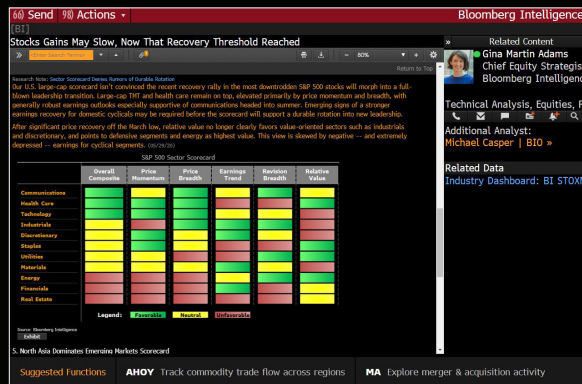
60) Send 98) Actions ▾ Bloomberg Intelligence
[BI]
Stocks Gains May Slow, Now That Recovery Threshold Reached
» Related Content
80%
Return to Top
Research Note: Sector Scorecard Denies Rumors of Durable Rotation
Our U.S. large-cap scorecard isn't convinced the recent recovery rally in the most downtrodden S&P 500 stocks will morph into a full-blown leadership transition. Large-cap TMT and health care remain on top, elevated primarily by price momentum and breadth, with generally robust earnings outlooks especially supportive of communications headed into summer. Emerging signs of a stronger earnings recovery for domestic cyclicals may be required before the scorecard will support a durable rotation into new leadership.
After significant price recovery off the March low, relative value no longer clearly favors value-oriented sectors such as industrials and discretionary, and points to defensive segments and energy as highest value. This view is skewed by negative -- and extremely depressed -- earnings for cyclical segments. (05/29/20)
S&P 500 Sector Scorecard
| | Overall Composite | Price Momentum | Price Breadth | Earnings Trend | Revision Breadth | Relative Value |
|---|---|---|---|---|---|---|
| Communications | | | | | | |
| Health Care | | | | | | |
| Technology | | | | | | |
| Industrials | | | | | | |
| Discretionary | | | | | | |
| Staples | | | | | | |
| Utilities | | | | | | |
| Materials | | | | | | |
| Energy | | | | | | |
| Financials | | | | | | |
| Real Estate | | | | | | |
Legend: Favorable Neutral Unfavorable
Source: Bloomberg Intelligence
Exhibit
5. North Asia Dominates Emerging Markets Scorecard
Gina Martin Adams
Chief Equity Strategis
Bloomberg Intelligenc
Technical Analysis, Equities, F
Additional Analyst:
Michael Casper | BIO »
Related Data
Industry Dashboard: BI STOXX
Suggested Functions AHOY Track commodity trade flow across regions MA Explore merger & acquisition activity